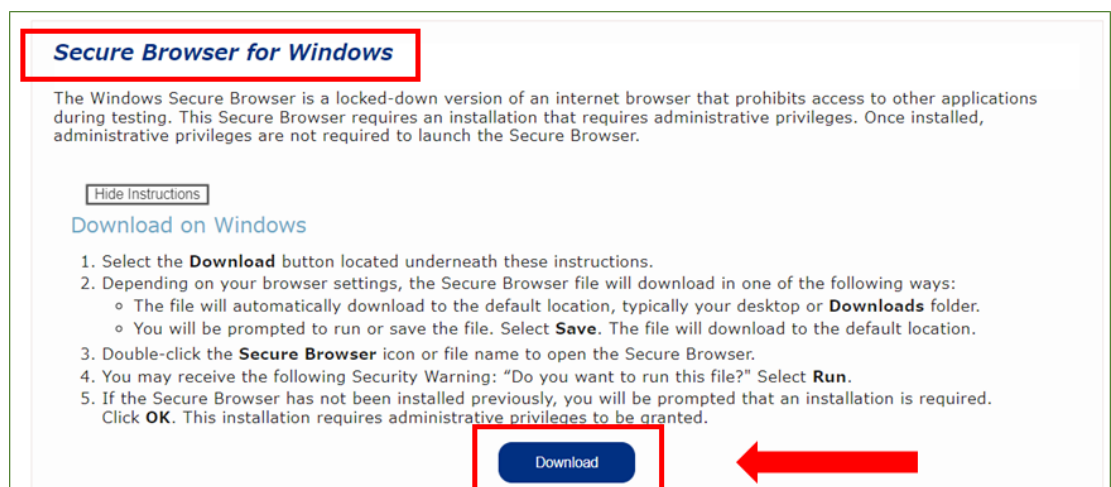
Secure Browser for Windows

The Windows Secure Browser is a locked-down version of an internet browser that prohibits access to other applications during testing. This Secure Browser requires an installation that requires administrative privileges. Once installed, administrative privileges are not required to launch the Secure Browser.

Hide Instructions

Download on Windows

1. Select the **Download** button located underneath these instructions.
2. Depending on your browser settings, the Secure Browser file will download in one of the following ways:
   - The file will automatically download to the default location, typically your desktop or **Downloads** folder.
   - You will be prompted to run or save the file. Select **Save**. The file will download to the default location.
3. Double-click the **Secure Browser** icon or file name to open the Secure Browser.
4. You may receive the following Security Warning: “Do you want to run this file?" Select **Run**.
5. If the Secure Browser has not been installed previously, you will be prompted that an installation is required. Click **OK**. This installation requires administrative privileges to be granted.

Download